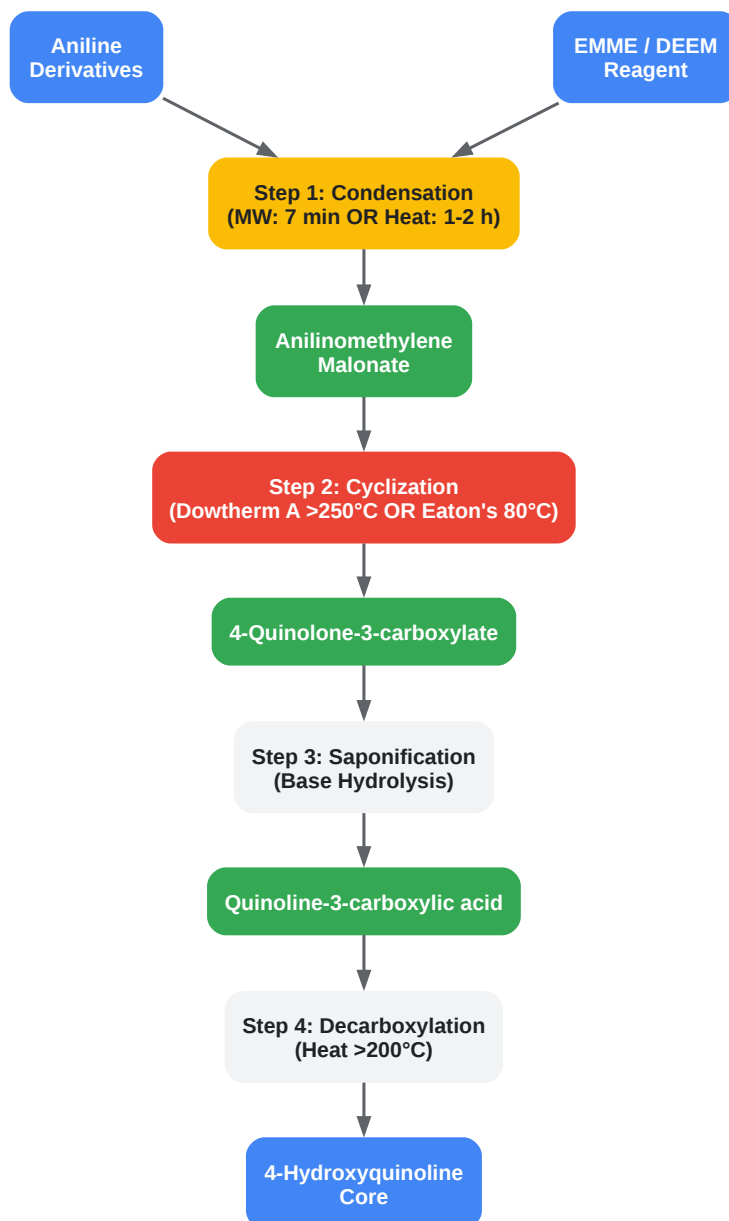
Aniline Derivatives

EMME / DEEM Reagent

Step 1: Condensation (MW: 7 min OR Heat: 1-2 h)

Anilinomethylene Malonate

Step 2: Cyclization (Dowtherm A >250°C OR Eaton's 80°C)

4-Quinolone-3-carboxylate

Step 3: Saponification (Base Hydrolysis)

Quinoline-3-carboxylic acid

Step 4: Decarboxylation (Heat >200°C)

4-Hydroxyquinoline Core